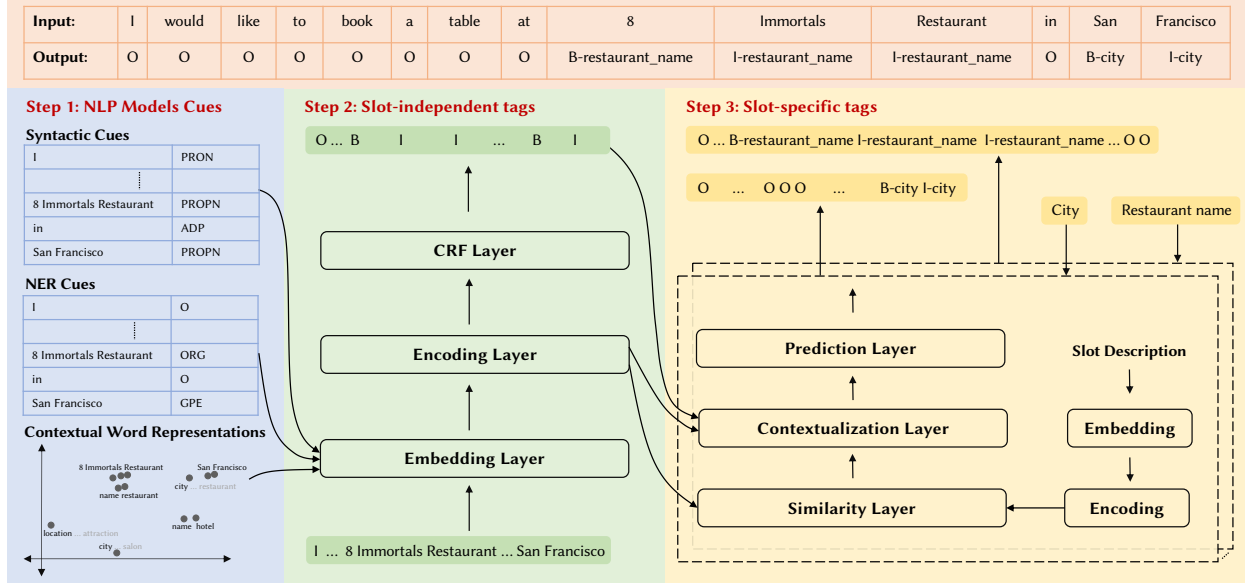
| Input: | I | would | like | to | book | a | table | at | 8 | Immortals | Restaurant | in | San | Francisco |
|---|---|---|---|---|---|---|---|---|---|---|---|---|---|---|
| Output: | O | O | O | O | O | O | O | O | B-restaurant_name | I-restaurant_name | I-restaurant_name | O | B-city | I-city |

Step 1: NLP Models Cues

Syntactic Cues

| I | PRON |
|---|---|
| ⋮ | |
| 8 Immortals Restaurant | PROPN |
| in | ADP |
| San Francisco | PROPN |

NER Cues

| I | O |
|---|---|
| ⋮ | |
| 8 Immortals Restaurant | ORG |
| in | O |
| San Francisco | GPE |

Contextual Word Representations

8 Immortals Restaurant
name restaurant
San Francisco
city ... restaurant
location ... attraction
name hotel
city ... salon

Step 2: Slot-independent tags

O ... B I I ... B I

CRF Layer

Encoding Layer

Embedding Layer

I ... 8 Immortals Restaurant ... San Francisco

Step 3: Slot-specific tags

O ... B-restaurant_name I-restaurant_name I-restaurant_name ... O O

O ... O O O ... B-city I-city

City

Restaurant name

Prediction Layer

Slot Description

Contextualization Layer

Embedding

Similarity Layer

Encoding